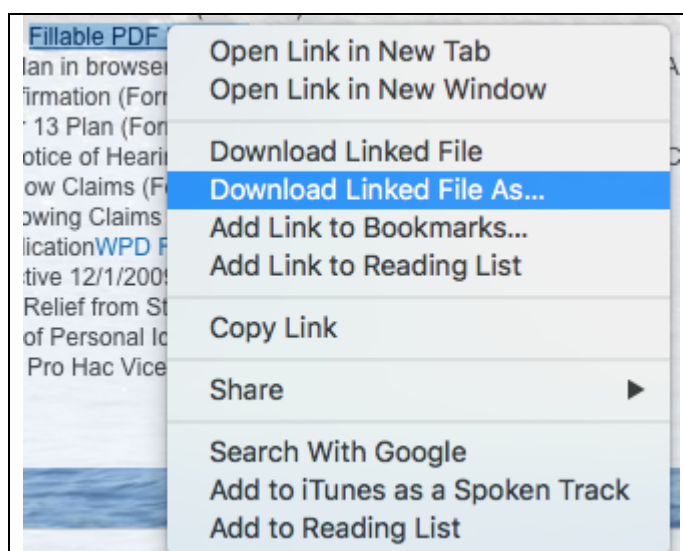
Fillable PDF
lan in browse
firmation (For
13 Plan (For
otice of Heari
ow Claims (F
owing Claims
licationWPD F
tive 12/1/200
Relief from St
of Personal Ic
Pro Hac Vice

Open Link in New Tab
Open Link in New Window

Download Linked File
Download Linked File As...
Add Link to Bookmarks...
Add Link to Reading List

Copy Link

Share ▶

Search With Google
Add to iTunes as a Spoken Track
Add to Reading List